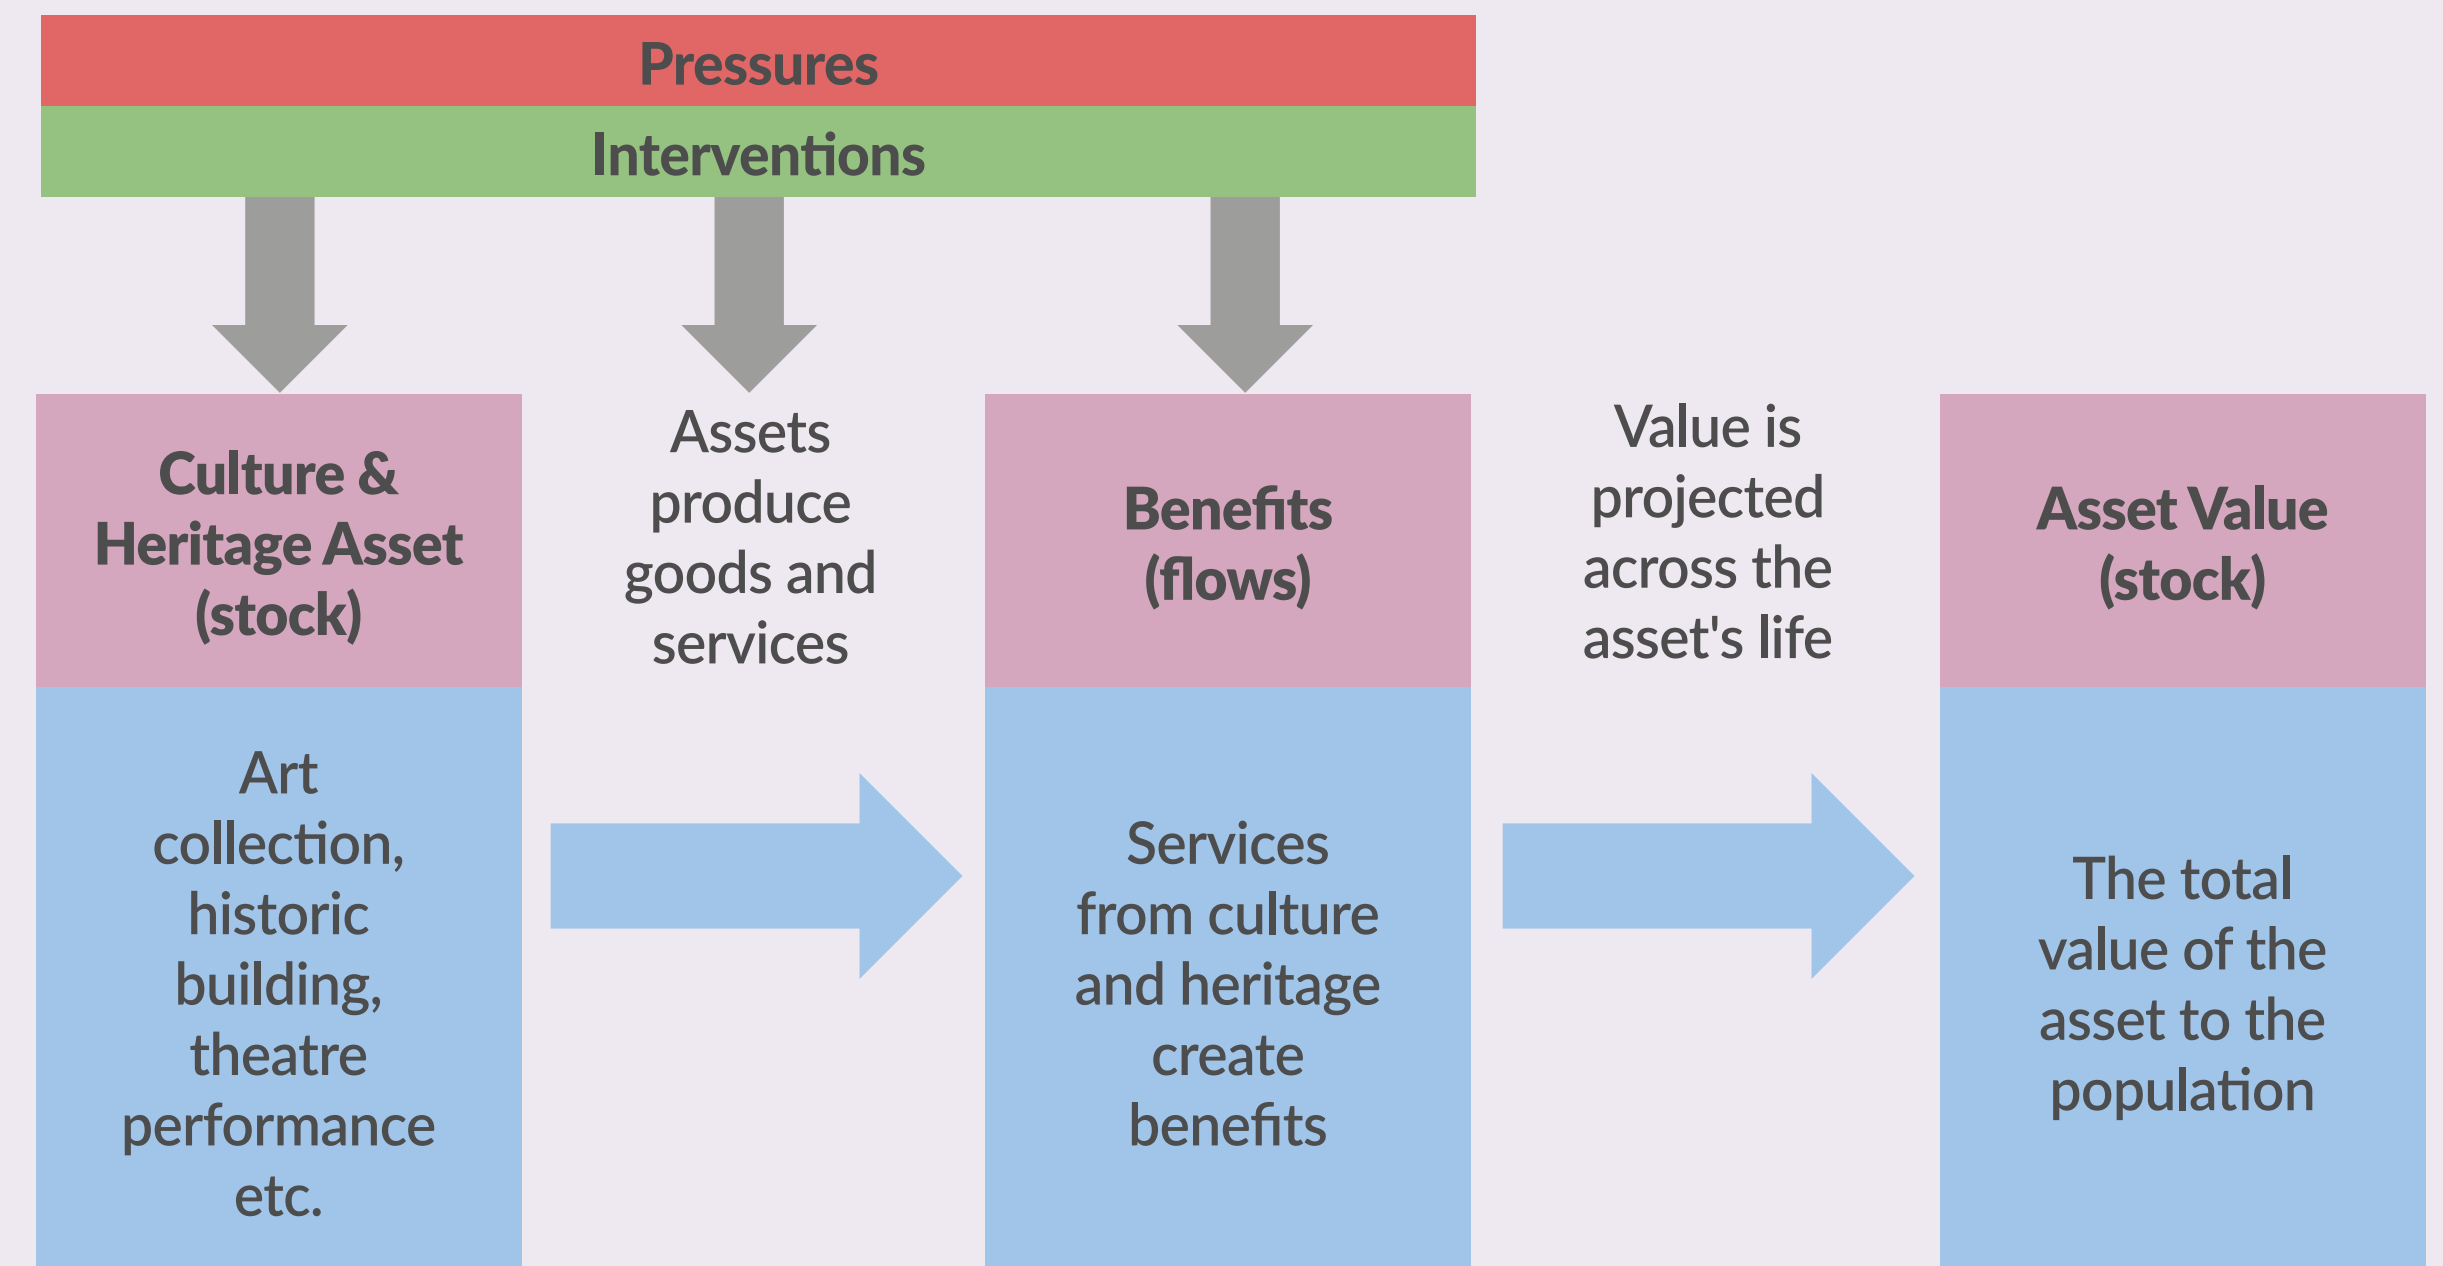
Pressures

Interventions

Culture & Heritage Asset (stock)

Art collection, historic building, theatre performance etc.

Assets produce goods and services

Benefits (flows)

Services from culture and heritage create benefits

Value is projected across the asset's life

Asset Value (stock)

The total value of the asset to the population